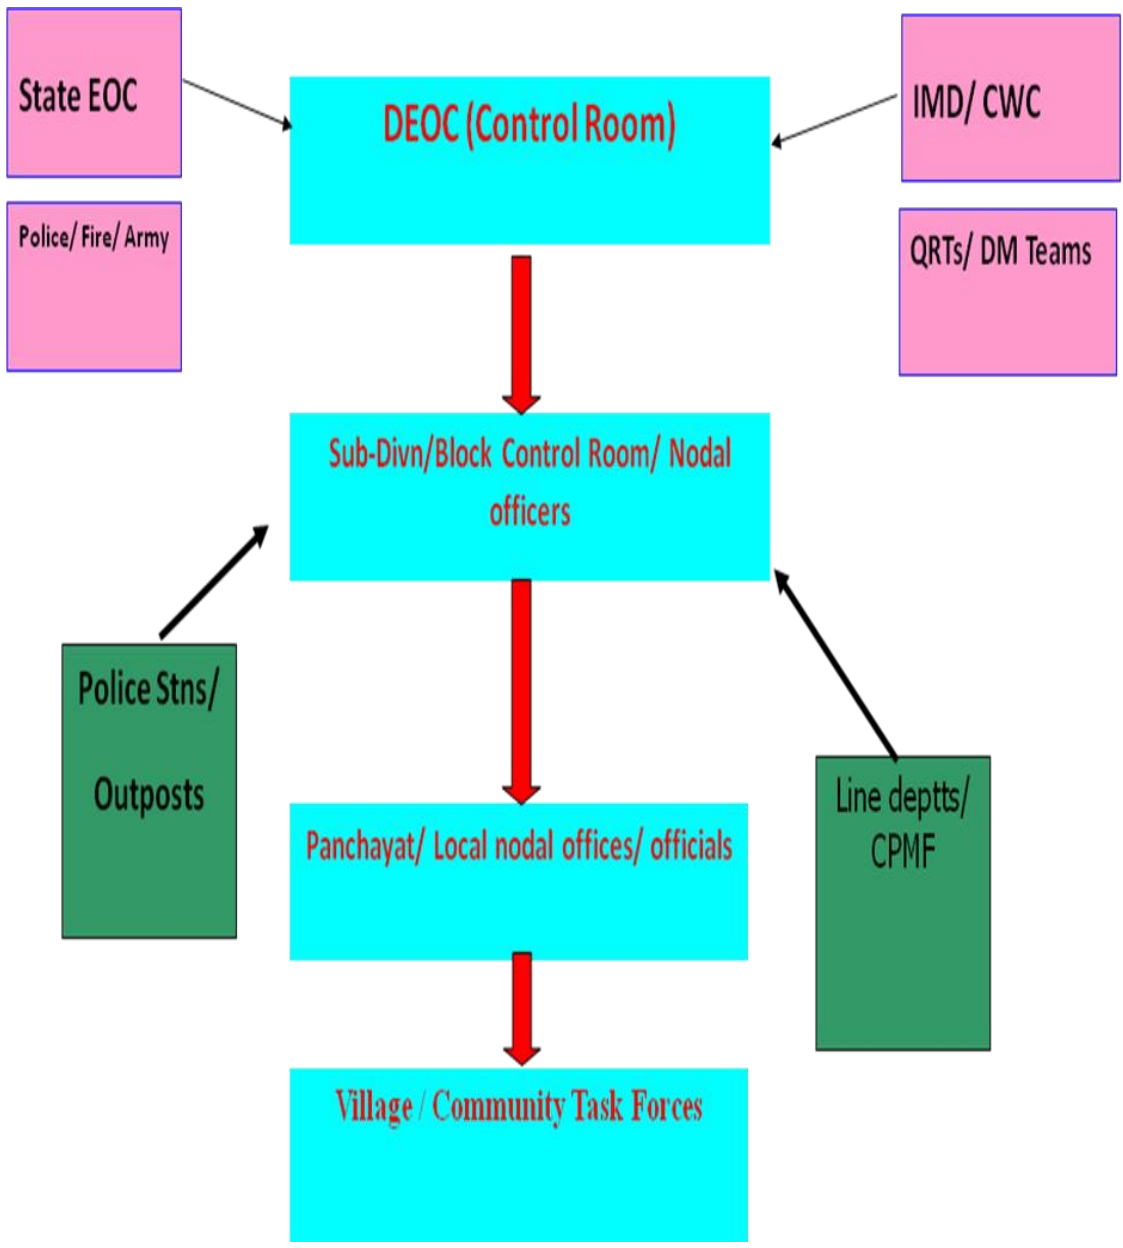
State EOC

DEOC (Control Room)

IMD/ CWC

Police/ Fire/ Army

QRTs/ DM Teams

Sub-Divn/Block Control Room/ Nodal officers

Police Stns/ Outposts

Line deptts/ CPMF

Panchayat/ Local nodal offices/ officials

Village / Community Task Forces